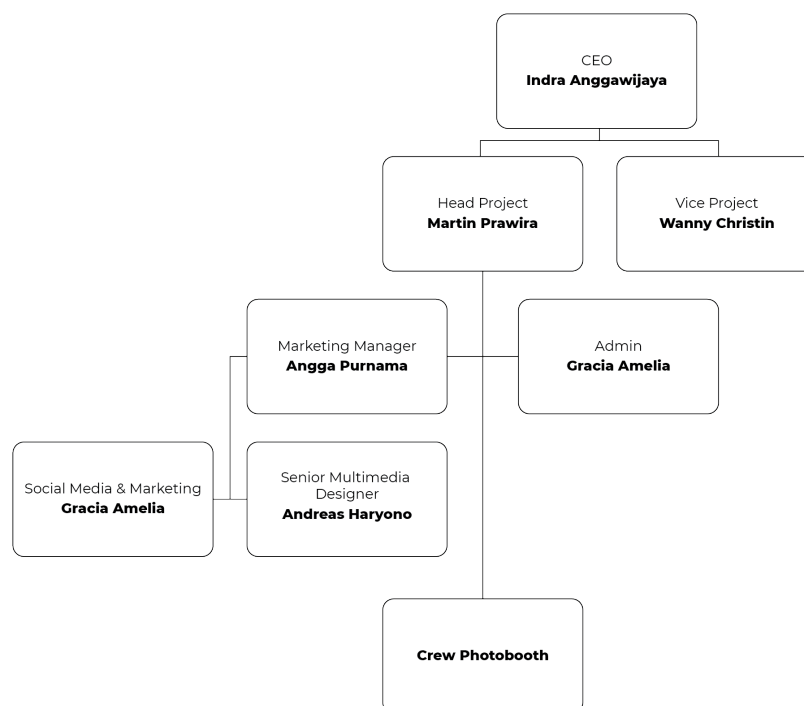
CEO
**Indra Anggawijaya**

Head Project
**Martin Prawira**

Vice Project
**Wanny Christin**

Marketing Manager
**Angga Purnama**

Admin
**Gracia Amelia**

Social Media & Marketing
**Gracia Amelia**

Senior Multimedia Designer
**Andreas Haryono**

**Crew Photobooth**